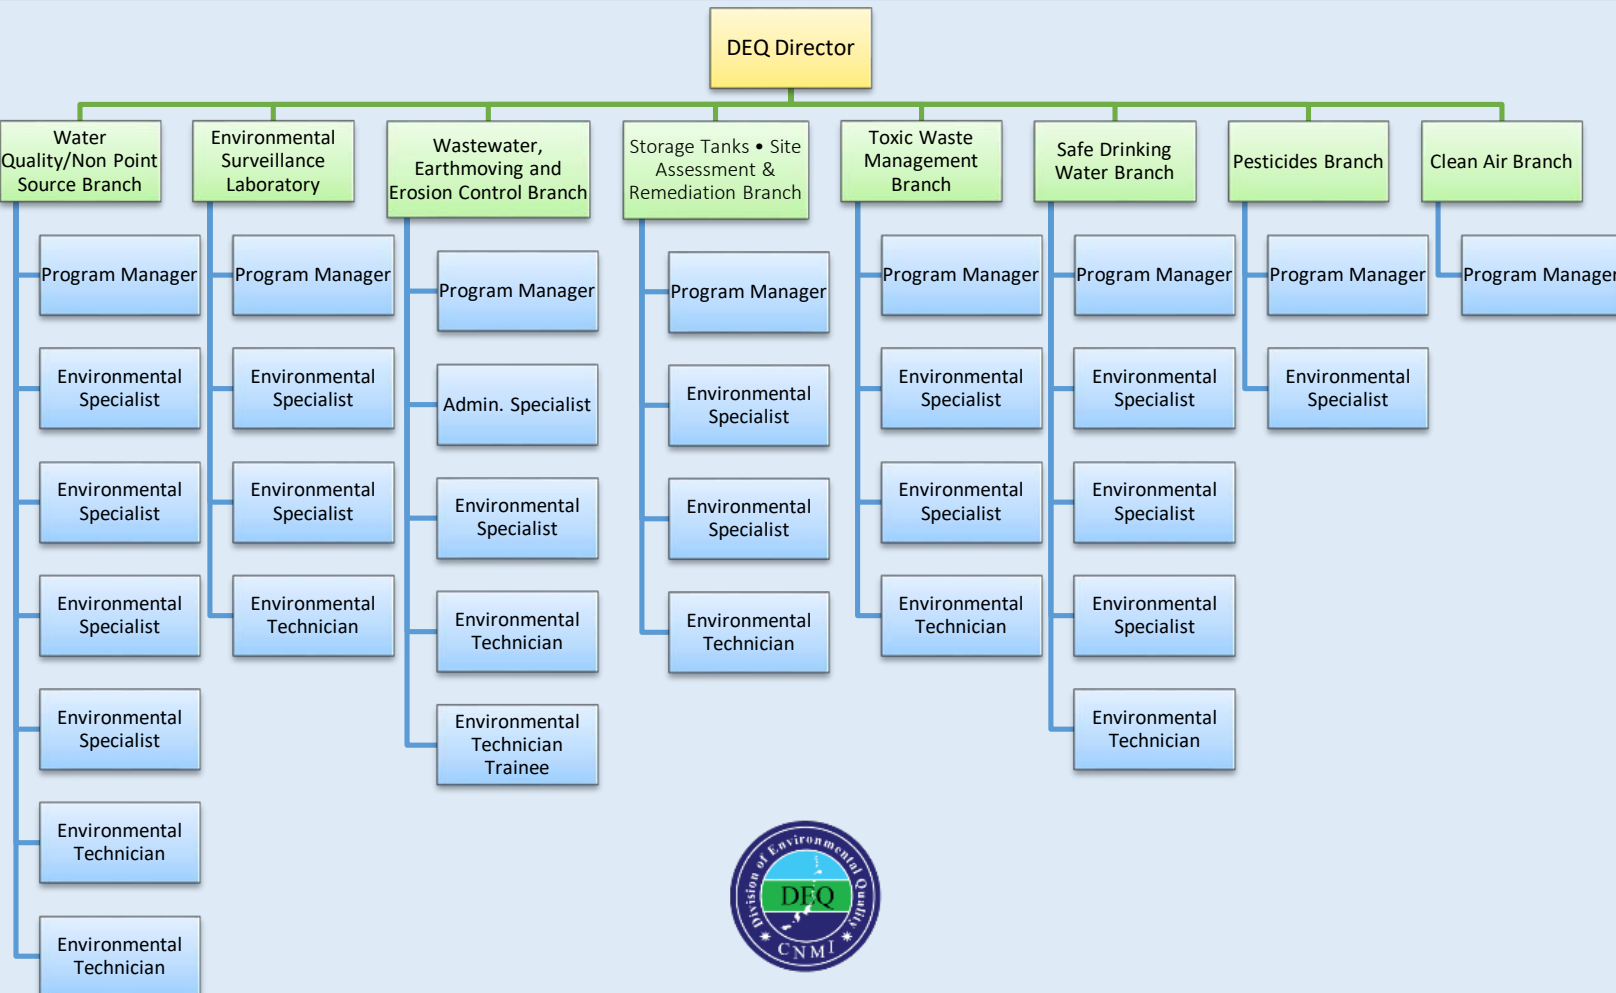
DEQ Director

Water Quality/Non Point Source Branch

Program Manager

Environmental Specialist

Environmental Specialist

Environmental Specialist

Environmental Specialist

Environmental Technician

Environmental Technician

Environmental Surveillance Laboratory

Program Manager

Environmental Specialist

Environmental Specialist

Environmental Technician

Wastewater, Earthmoving and Erosion Control Branch

Program Manager

Admin. Specialist

Environmental Specialist

Environmental Technician

Environmental Technician Trainee

Storage Tanks • Site Assessment & Remediation Branch

Program Manager

Environmental Specialist

Environmental Specialist

Environmental Technician

Toxic Waste Management Branch

Program Manager

Environmental Specialist

Environmental Specialist

Environmental Technician

Safe Drinking Water Branch

Program Manager

Environmental Specialist

Environmental Specialist

Environmental Specialist

Environmental Technician

Pesticides Branch

Program Manager

Environmental Specialist

Clean Air Branch

Program Manager

Division of Environmental Quality
DEQ
CNMI